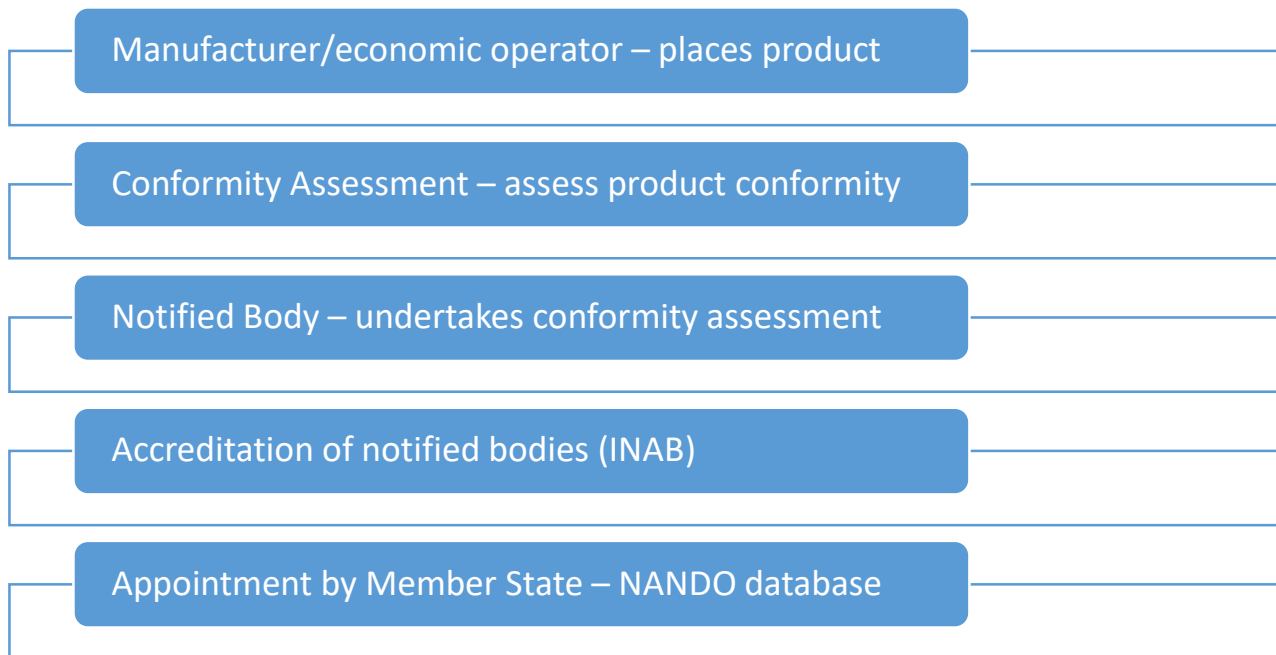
Manufacturer/economic operator – places product

Conformity Assessment – assess product conformity

Notified Body – undertakes conformity assessment

Accreditation of notified bodies (INAB)

Appointment by Member State – NANDO database